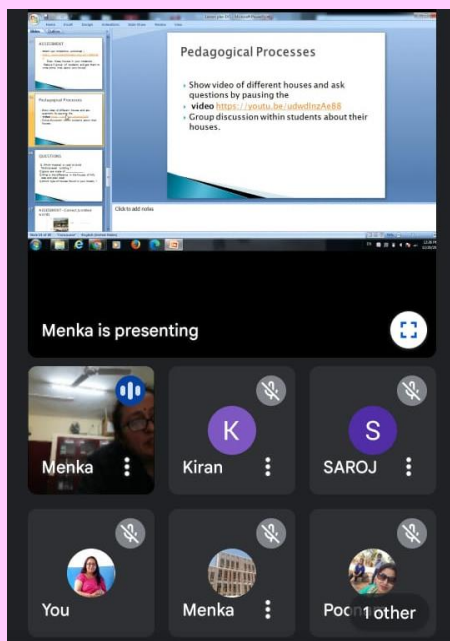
Pedagogical Processes

Show video of different houses and ask questions by pausing the video https://youtu.be/udwdInzAe88

Group discussion within students about their houses.

Click to add notes

Menka is presenting

K

S

Menka

Kiran

SAROJ

You

Menka

Poo

1 other